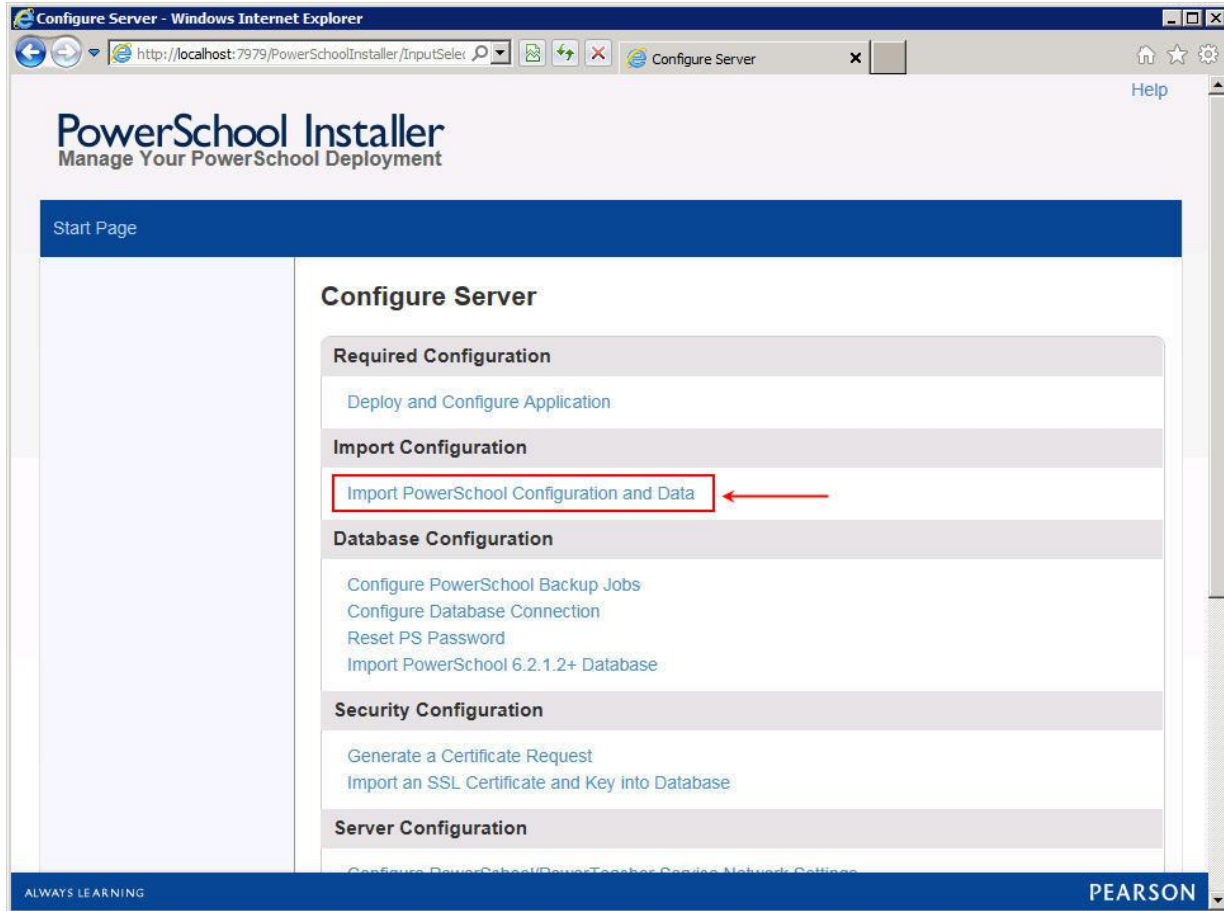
Configure Server - Windows Internet Explorer

http://localhost:7979/PowerSchoolInstaller/InputSele

Configure Server

Help

PowerSchool Installer
Manage Your PowerSchool Deployment

Start Page

Configure Server

Required Configuration

Deploy and Configure Application

Import Configuration

Import PowerSchool Configuration and Data

Database Configuration

Configure PowerSchool Backup Jobs
Configure Database Connection
Reset PS Password
Import PowerSchool 6.2.1.2+ Database

Security Configuration

Generate a Certificate Request
Import an SSL Certificate and Key into Database

Server Configuration

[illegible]

ALWAYS LEARNING

PEARSON